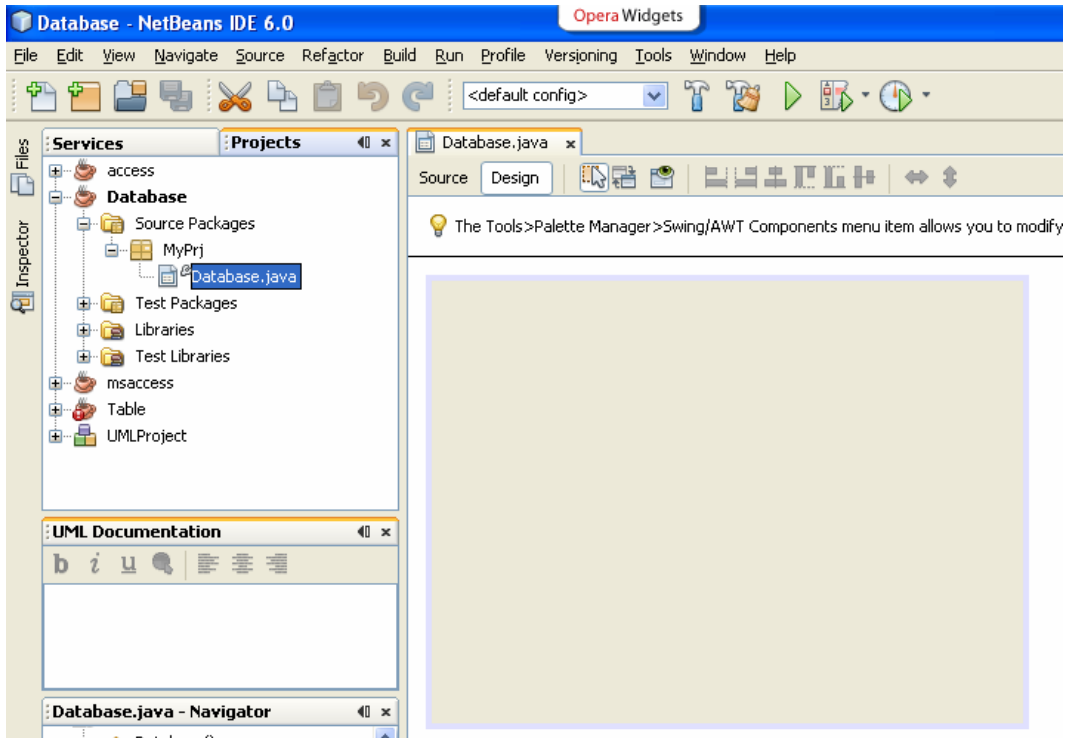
Database - NetBeans IDE 6.0

Opera Widgets

File Edit View Navigate Source Refactor Build Run Profile Versioning Tools Window Help

<default config>

Files

Inspector

Services

Projects

access
Database
Source Packages
MyPrj
Database.java
Test Packages
Libraries
Test Libraries
msaccess
Table
UMLProject

UML Documentation

b i u

Database.java - Navigator

Database.java

Source Design

The Tools>Palette Manager>Swing/AWT Components menu item allows you to modify